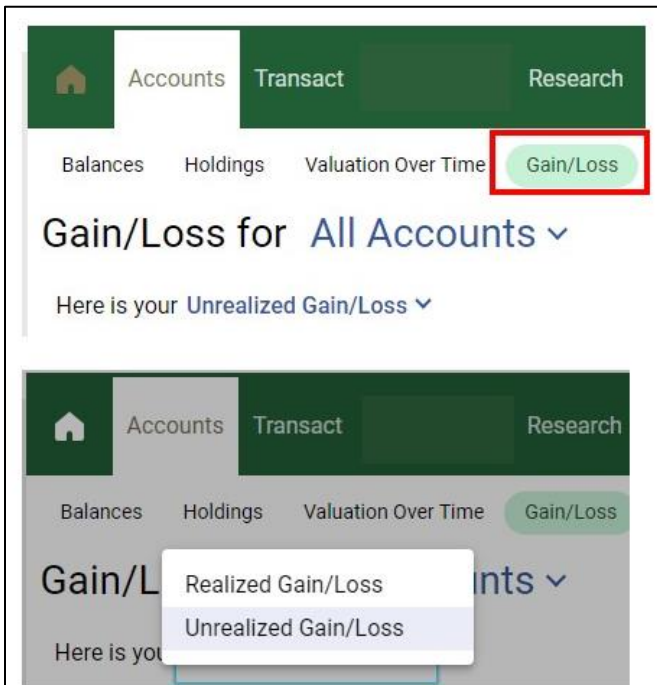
Accounts Transact Research

Balances Holdings Valuation Over Time Gain/Loss

Gain/Loss for All Accounts ⌄

Here is your Unrealized Gain/Loss ⌄

Accounts Transact Research

Balances Holdings Valuation Over Time Gain/Loss

Gain/L nts ⌄

Realized Gain/Loss

Unrealized Gain/Loss

Here is you